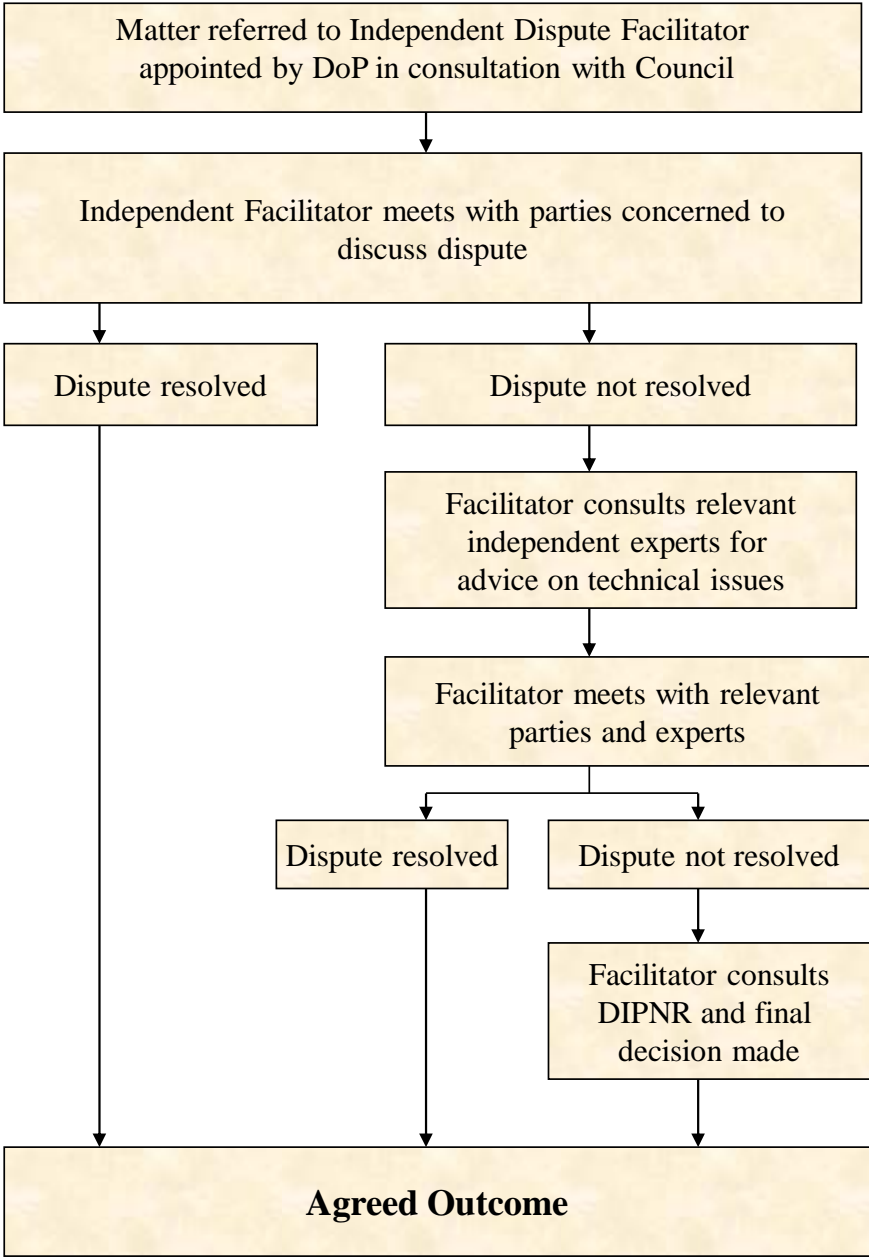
Matter referred to Independent Dispute Facilitator appointed by DoP in consultation with Council

Independent Facilitator meets with parties concerned to discuss dispute

Dispute resolved

Dispute not resolved

Facilitator consults relevant independent experts for advice on technical issues

Facilitator meets with relevant parties and experts

Dispute resolved

Dispute not resolved

Facilitator consults DIPNR and final decision made

**Agreed Outcome**